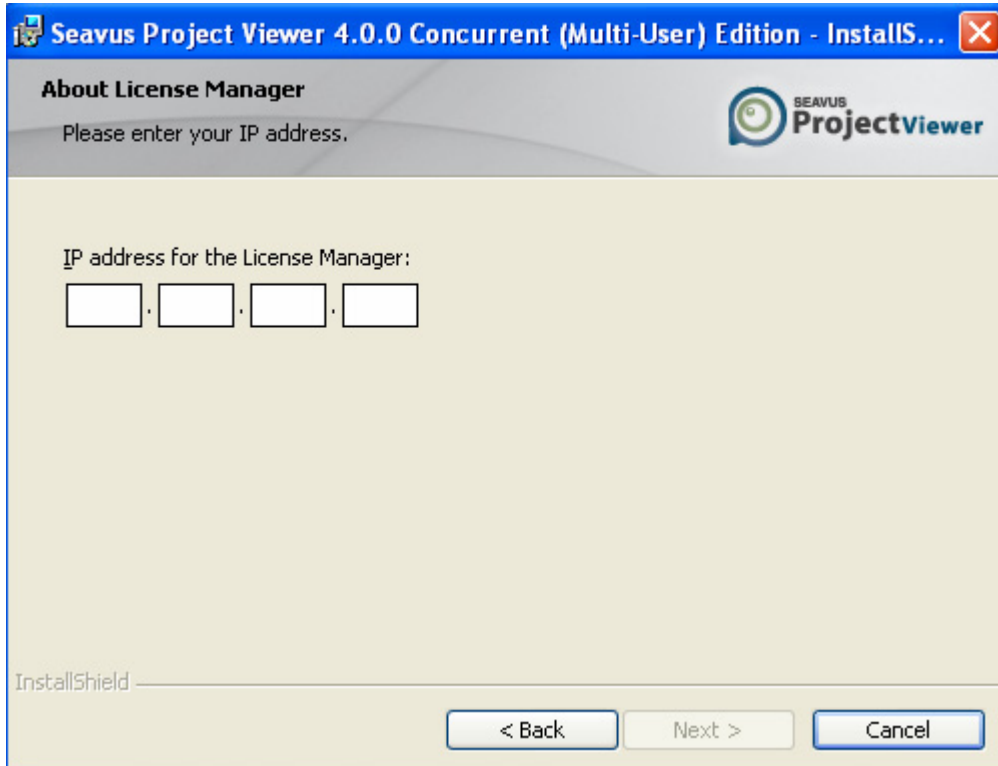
Seavus Project Viewer 4.0.0 Concurrent (Multi-User) Edition - InstallS...

About License Manager

Please enter your IP address.

SEAVUS ProjectViewer

IP address for the License Manager:

. . .

InstallShield

< Back

Next >

Cancel